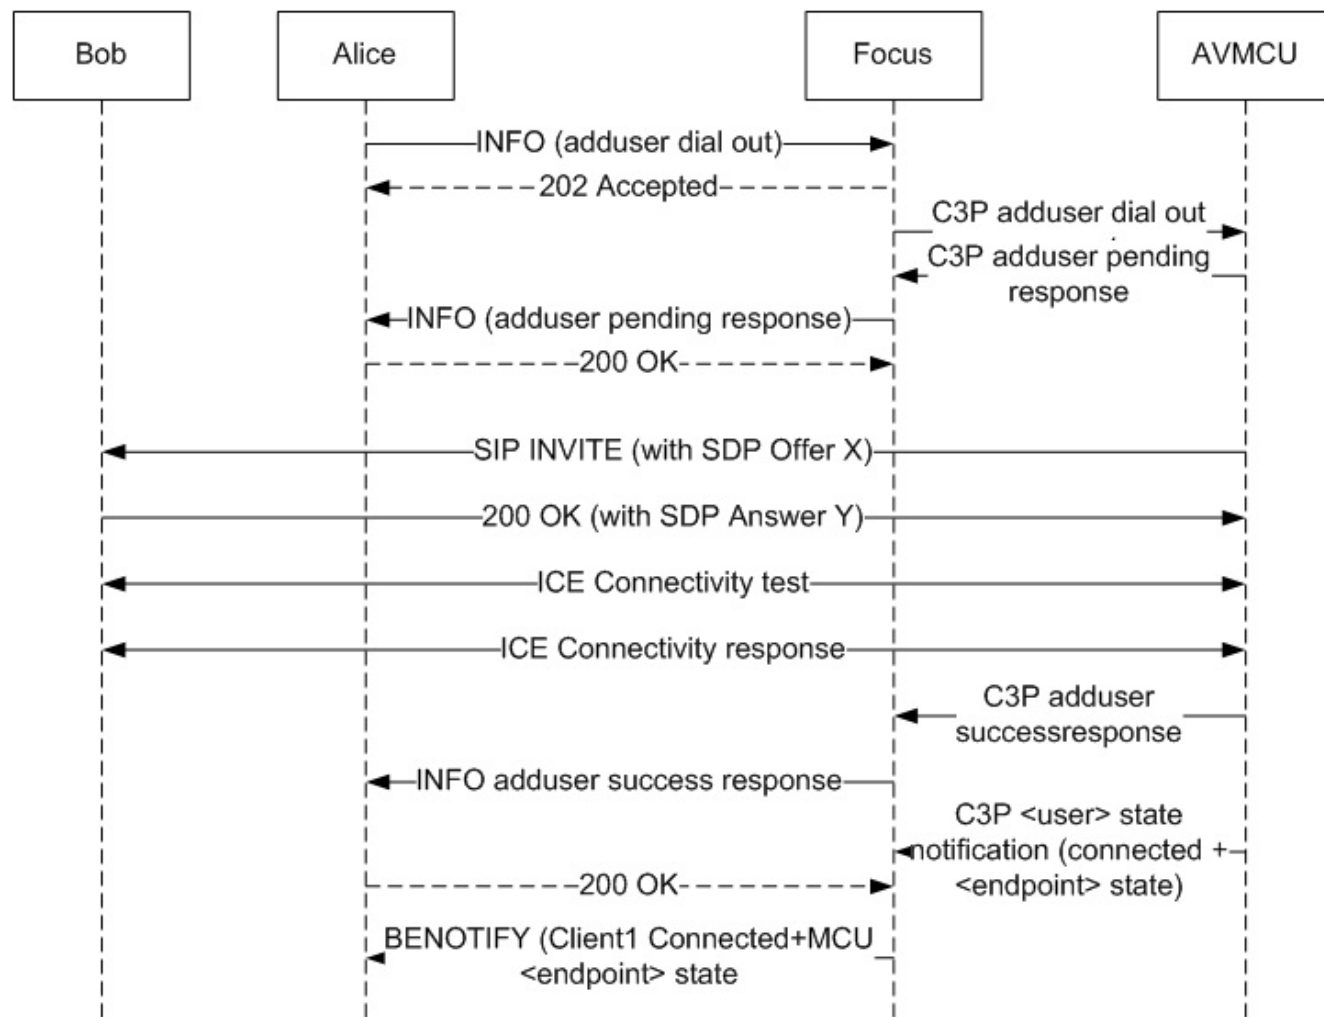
Bob
Alice
Focus
AVMCU

INFO (adduser dial out)
202 Accepted
C3P adduser dial out
C3P adduser pending response
INFO (adduser pending response)
200 OK
SIP INVITE (with SDP Offer X)
200 OK (with SDP Answer Y)
ICE Connectivity test
ICE Connectivity response
C3P adduser successresponse
INFO adduser success response
C3P <user> state notification (connected + <endpoint> state)
200 OK
BENOTIFY (Client1 Connected+MCU <endpoint> state